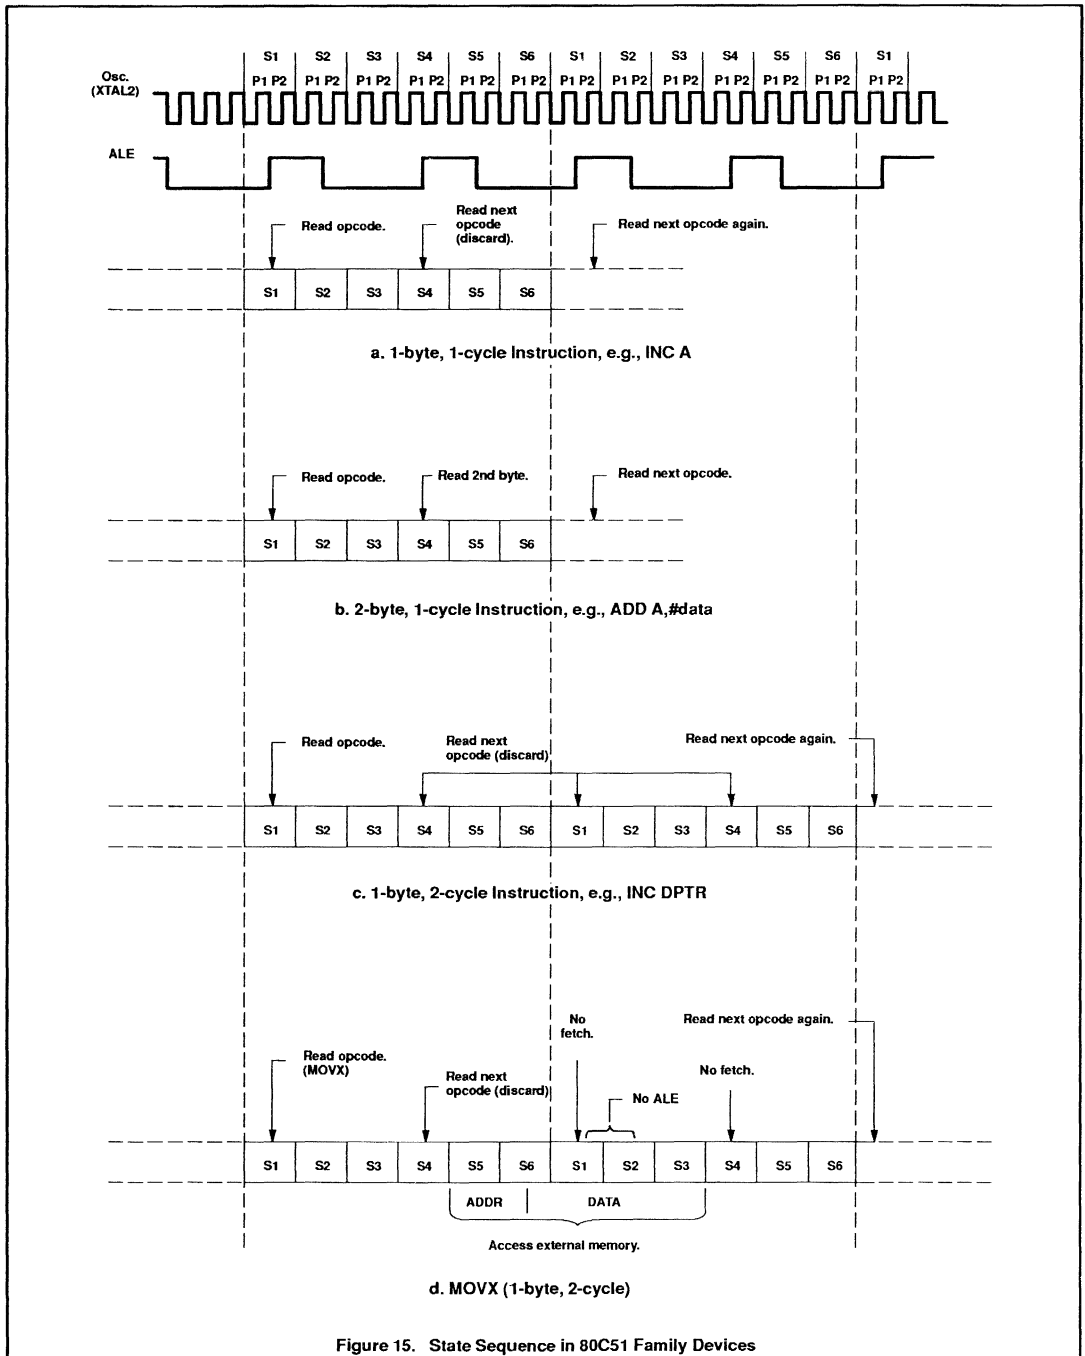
S1 S2 S3 S4 S5 S6 S1 S2 S3 S4 S5 S6 S1

P1 P2 P1 P2 P1 P2 P1 P2 P1 P2 P1 P2 P1 P2 P1 P2 P1 P2 P1 P2 P1 P2 P1 P2 P1 P2

Osc. (XTAL2)

ALE

Read opcode.

Read next opcode (discard).

Read next opcode again.

| S1 | S2 | S3 | S4 | S5 | S6 |
|---|---|---|---|---|---|

a. 1-byte, 1-cycle Instruction, e.g., INC A

Read opcode.

Read 2nd byte.

Read next opcode.

| S1 | S2 | S3 | S4 | S5 | S6 |
|---|---|---|---|---|---|

b. 2-byte, 1-cycle Instruction, e.g., ADD A,#data

Read opcode.

Read next opcode (discard)

Read next opcode again.

| S1 | S2 | S3 | S4 | S5 | S6 | S1 | S2 | S3 | S4 | S5 | S6 |
|---|---|---|---|---|---|---|---|---|---|---|---|

c. 1-byte, 2-cycle Instruction, e.g., INC DPTR

Read opcode. (MOVX)

Read next opcode (discard)

No fetch.

No ALE

No fetch.

Read next opcode again.

| S1 | S2 | S3 | S4 | S5 | S6 | S1 | S2 | S3 | S4 | S5 | S6 |
|---|---|---|---|---|---|---|---|---|---|---|---|

ADDR DATA

Access external memory.

d. MOVX (1-byte, 2-cycle)

Figure 15. State Sequence in 80C51 Family Devices